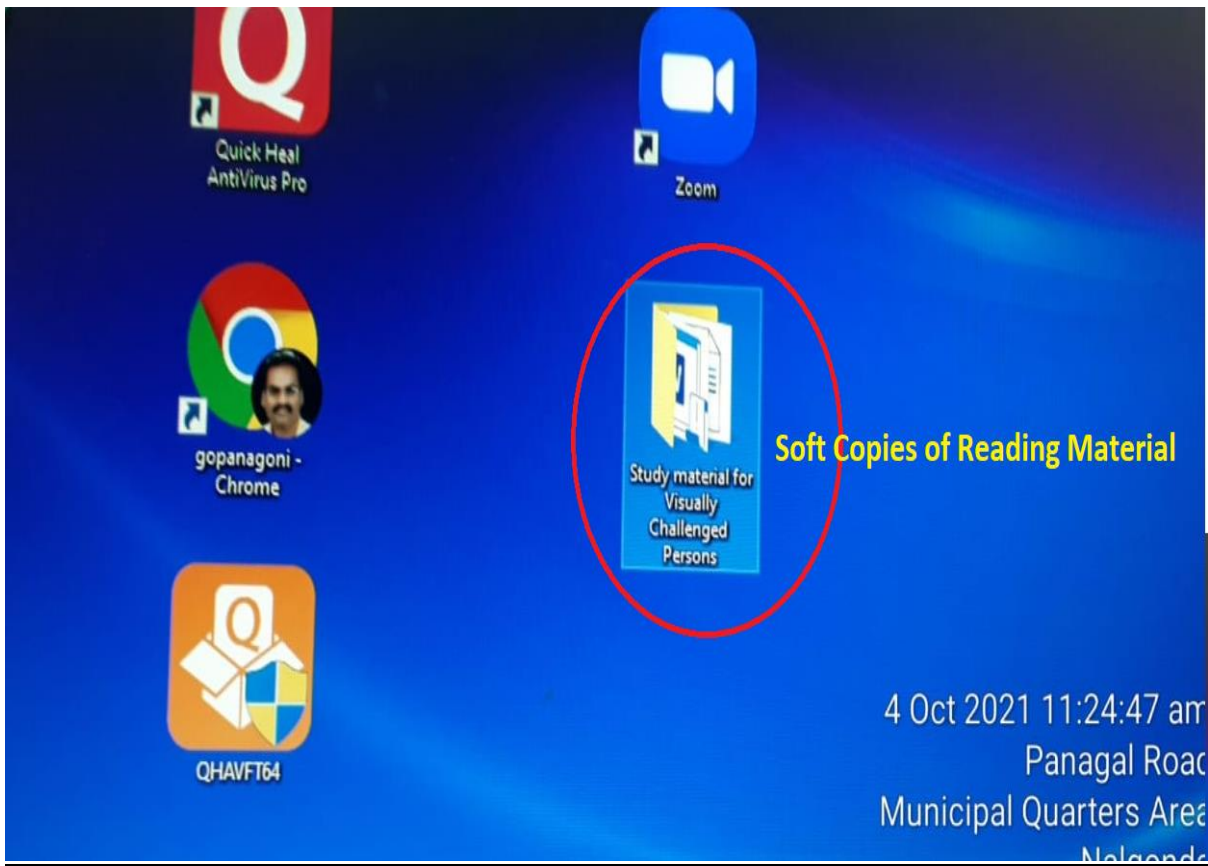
Quick Heal AntiVirus Pro

Zoom

gopanagoni - Chrome

Study material for Visually Challenged Persons

Soft Copies of Reading Material

QHAVFT64

4 Oct 2021 11:24:47 am
Panagal Road
Municipal Quarters Area
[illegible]